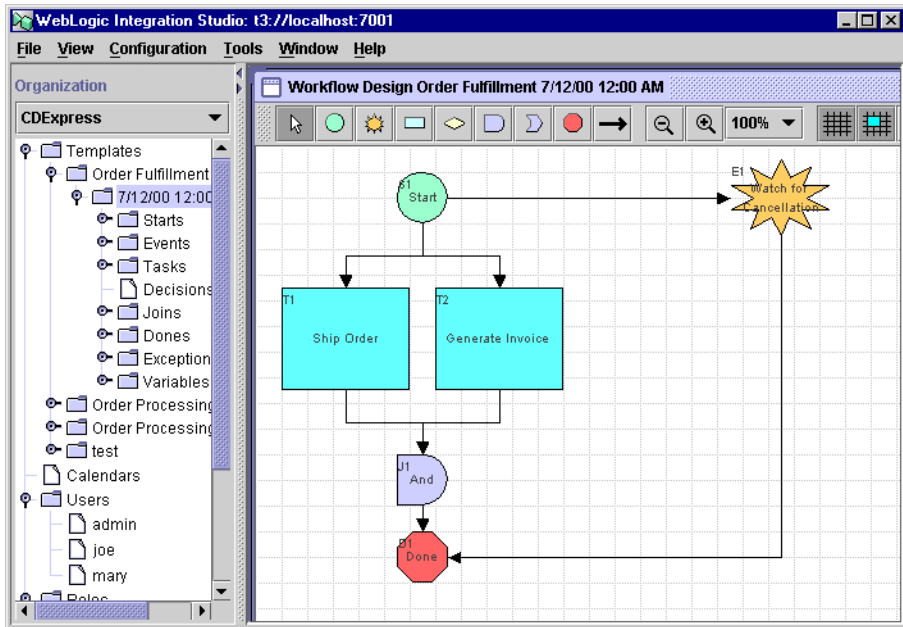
WebLogic Integration Studio: t3://localhost:7001

File View Configuration Tools Window Help

Organization

CDExpress

Templates
Order Fulfillment
7/12/00 12:00
Starts
Events
Tasks
Decisions
Joins
Dones
Exception
Variables
Order Processing
Order Processing
test
Calendars
Users
admin
joe
mary
Roles

Workflow Design Order Fulfillment 7/12/00 12:00 AM

100%

S1 Start

E1 Watch for Cancellation

T1 Ship Order

T2 Generate Invoice

J1 And

D1 Done